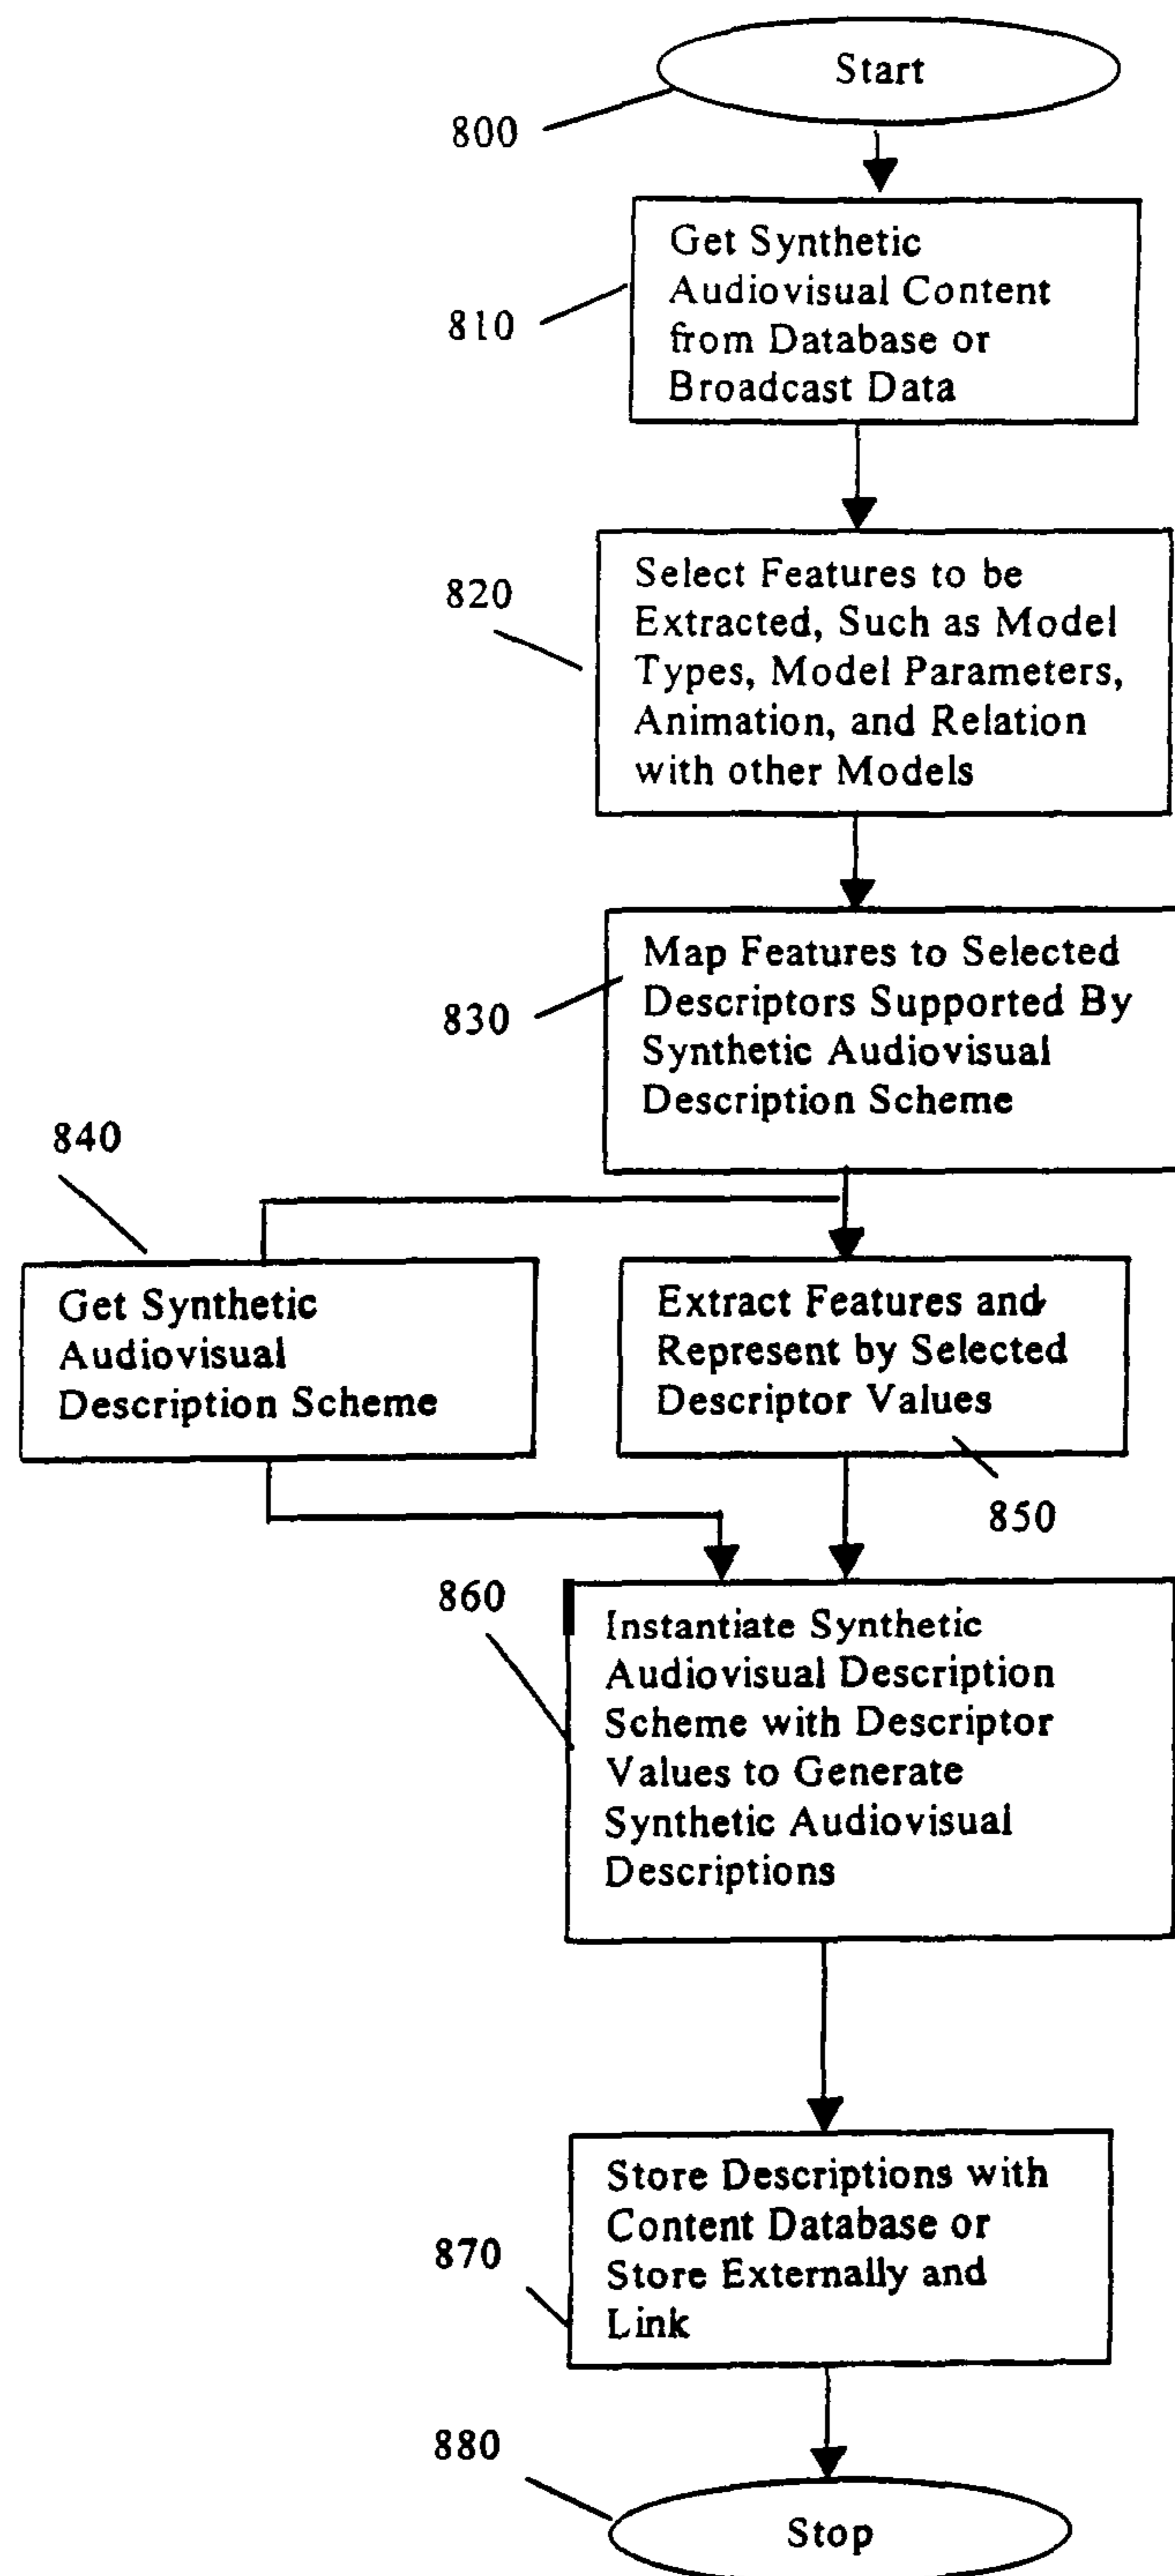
Start

800

Get Synthetic Audiovisual Content from Database or Broadcast Data

810

820

Select Features to be Extracted, Such as Model Types, Model Parameters, Animation, and Relation with other Models

Map Features to Selected Descriptors Supported By Synthetic Audiovisual Description Scheme

830

840

Get Synthetic Audiovisual Description Scheme

Extract Features and Represent by Selected Descriptor Values

850

860

Instantiate Synthetic Audiovisual Description Scheme with Descriptor Values to Generate Synthetic Audiovisual Descriptions

Store Descriptions with Content Database or Store Externally and Link

870

880

Stop